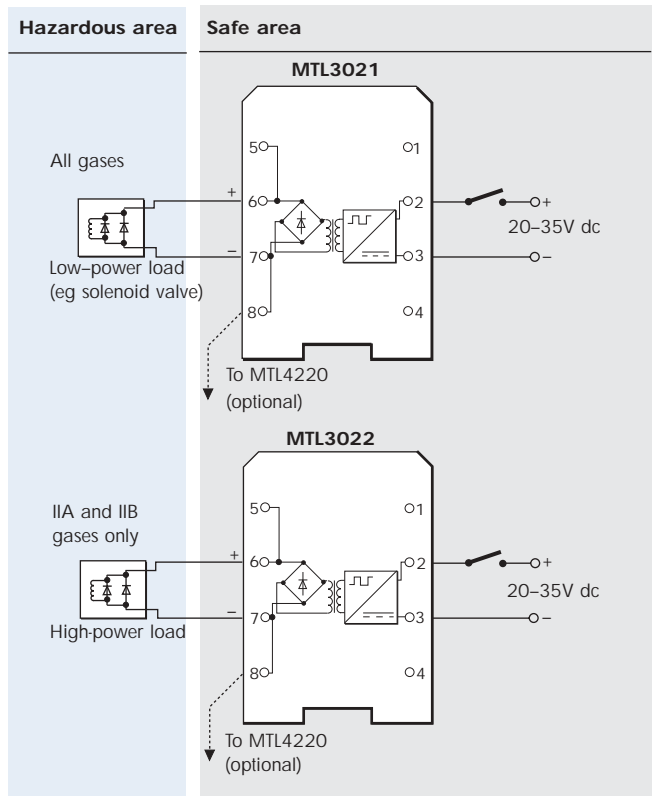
Hazardous area

Safe area

MTL3021

All gases

5
6
7
8
1
2
3
4

+
–

Low–power load
(eg solenoid valve)

+
20–35V dc
–

To MTL4220
(optional)

MTL3022

IIA and IIB
gases only

5
6
7
8
1
2
3
4

+
–

High-power load

+
20–35V dc
–

To MTL4220
(optional)